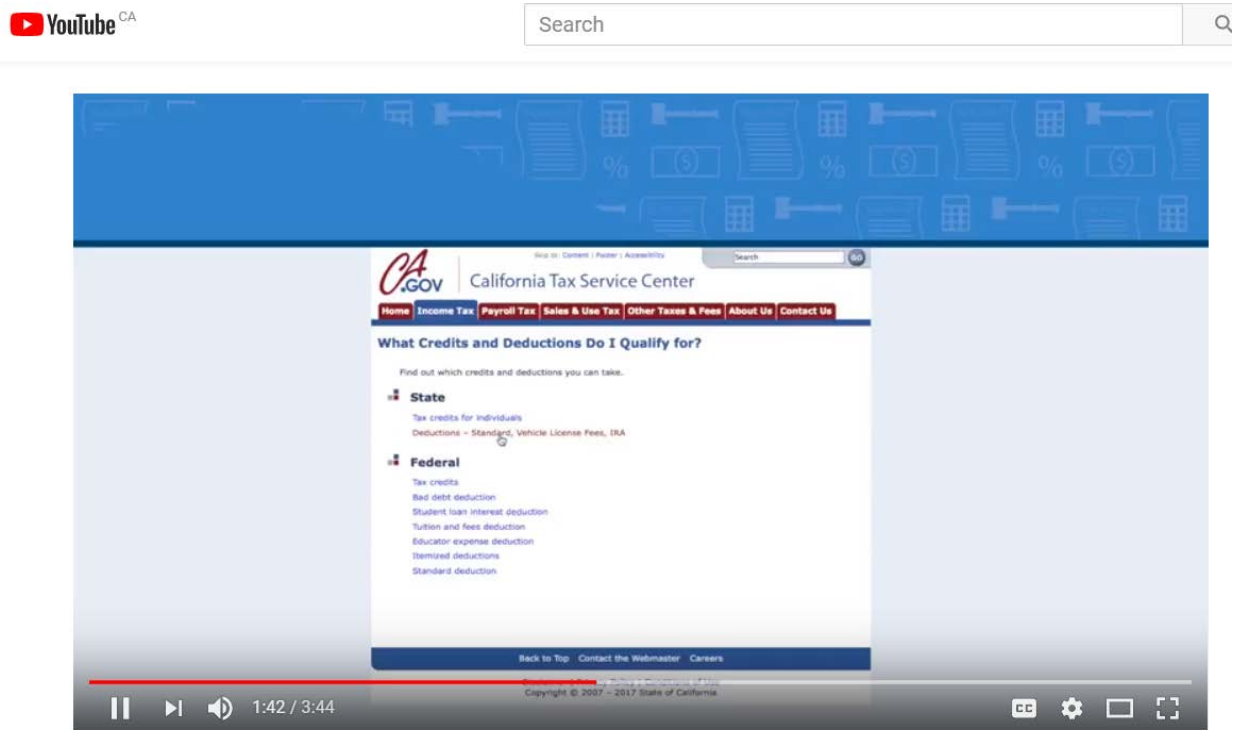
YouTube CA

Search

Skip to: Content | Footer | Accessibility

Search

GO

CA.GOV

California Tax Service Center

Home | Income Tax | Payroll Tax | Sales & Use Tax | Other Taxes & Fees | About Us | Contact Us

What Credits and Deductions Do I Qualify for?

Find out which credits and deductions you can take.

State

Tax credits for individuals

Deductions – Standard, Vehicle License Fees, IRA

Federal

Tax credits

Bad debt deduction

Student loan interest deduction

Tuition and fees deduction

Educator expense deduction

Itemized deductions

Standard deduction

Back to Top   Contact the Webmaster   Careers

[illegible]

Copyright © 2007 – 2017 State of California

1:42 / 3:44